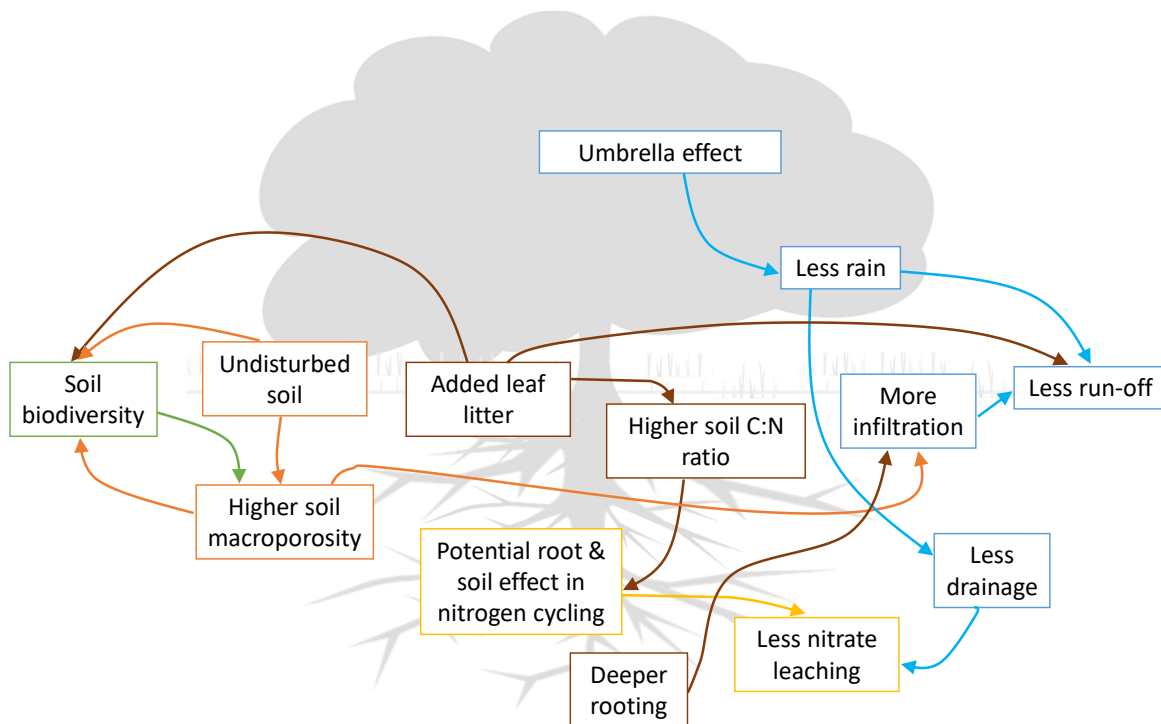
Umbrella effect

Less rain

Soil biodiversity

Undisturbed soil

Added leaf litter

Higher soil C:N ratio

More infiltration

Less run-off

Higher soil macroporosity

Potential root & soil effect in nitrogen cycling

Less drainage

Less nitrate leaching

Deeper rooting